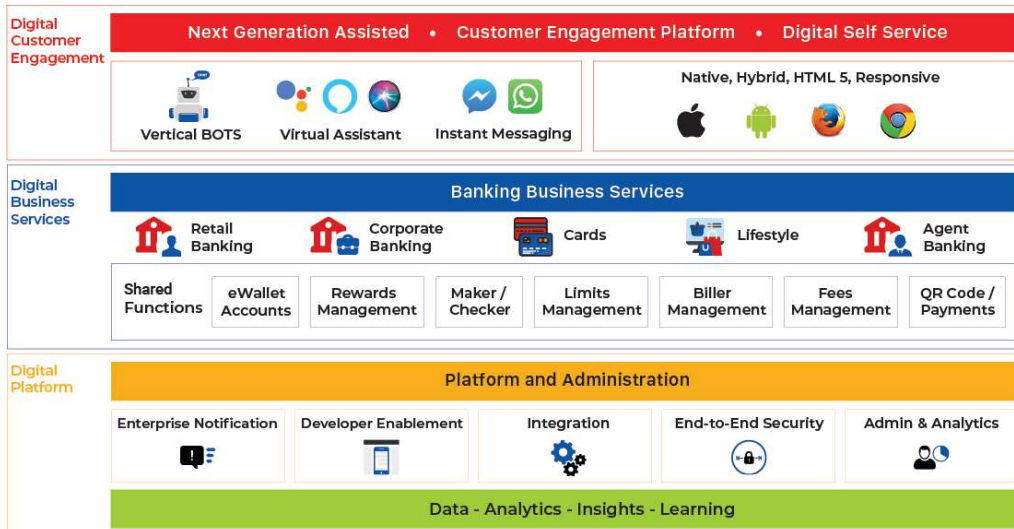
Digital Customer Engagement

Next Generation Assisted • Customer Engagement Platform • Digital Self Service

CHAT

Vertical BOTS

Virtual Assistant

Instant Messaging

Native, Hybrid, HTML 5, Responsive

Digital Business Services

Banking Business Services

Retail Banking

Corporate Banking

Cards

Lifestyle

Agent Banking

Shared Functions

eWallet Accounts

Rewards Management

Maker / Checker

Limits Management

Biller Management

Fees Management

QR Code / Payments

Digital Platform

Platform and Administration

Enterprise Notification

Developer Enablement

Integration

End-to-End Security

Admin & Analytics

Data - Analytics - Insights - Learning